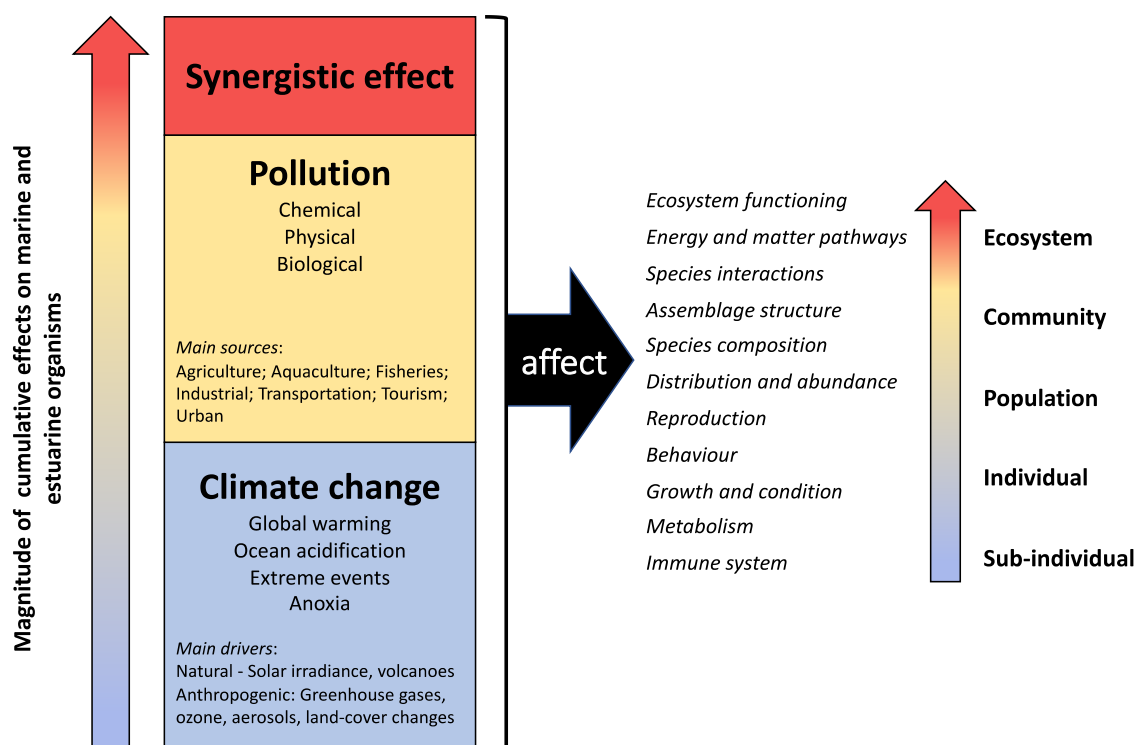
Magnitude of cumulative effects on marine and estuarine organisms

Synergistic effect

Pollution
Chemical
Physical
Biological

*Main sources*:
Agriculture; Aquaculture; Fisheries; Industrial; Transportation; Tourism; Urban

Climate change
Global warming
Ocean acidification
Extreme events
Anoxia

*Main drivers*:
Natural - Solar irradiance, volcanoes
Anthropogenic: Greenhouse gases, ozone, aerosols, land-cover changes

affect

*Ecosystem functioning*
*Energy and matter pathways*
*Species interactions*
*Assemblage structure*
*Species composition*
*Distribution and abundance*
*Reproduction*
*Behaviour*
*Growth and condition*
*Metabolism*
*Immune system*

Ecosystem
Community
Population
Individual
Sub-individual